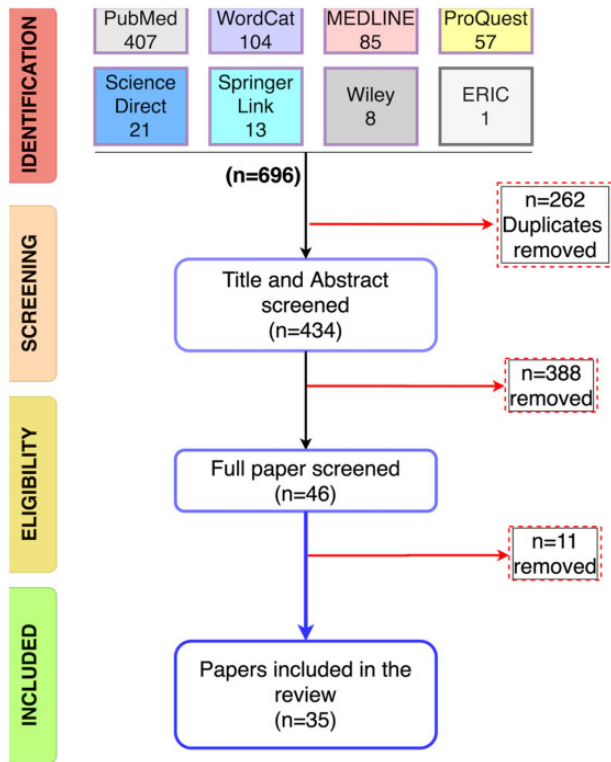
IDENTIFICATION

PubMed 407

WordCat 104

MEDLINE 85

ProQuest 57

Science Direct 21

Springer Link 13

Wiley 8

ERIC 1

(n=696)

SCREENING

n=262 Duplicates removed

Title and Abstract screened (n=434)

n=388 removed

ELIGIBILITY

Full paper screened (n=46)

n=11 removed

INCLUDED

Papers included in the review (n=35)